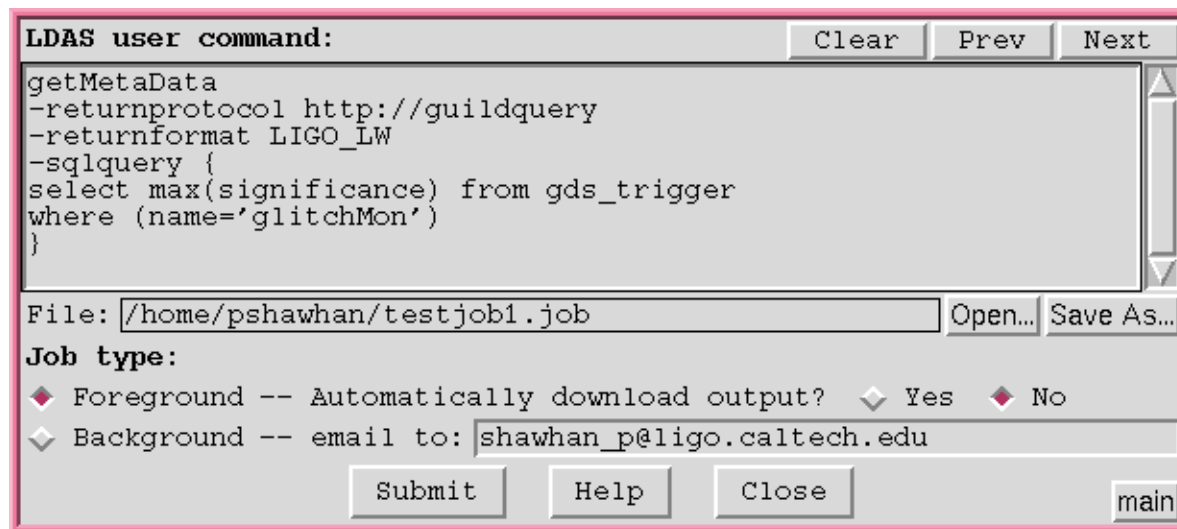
LDAS user command:

Clear Prev Next

getMetaData
-returnprotocol http://guildquery
-returnformat LIGO_LW
-sqlquery {
select max(significance) from gds_trigger
where (name='glitchMon')
}

File: /home/pshawhan/testjob1.job

Open... Save As...

Job type:

Foreground -- Automatically download output? Yes No

Background -- email to: shawhan_p@ligo.caltech.edu

Submit Help Close

main